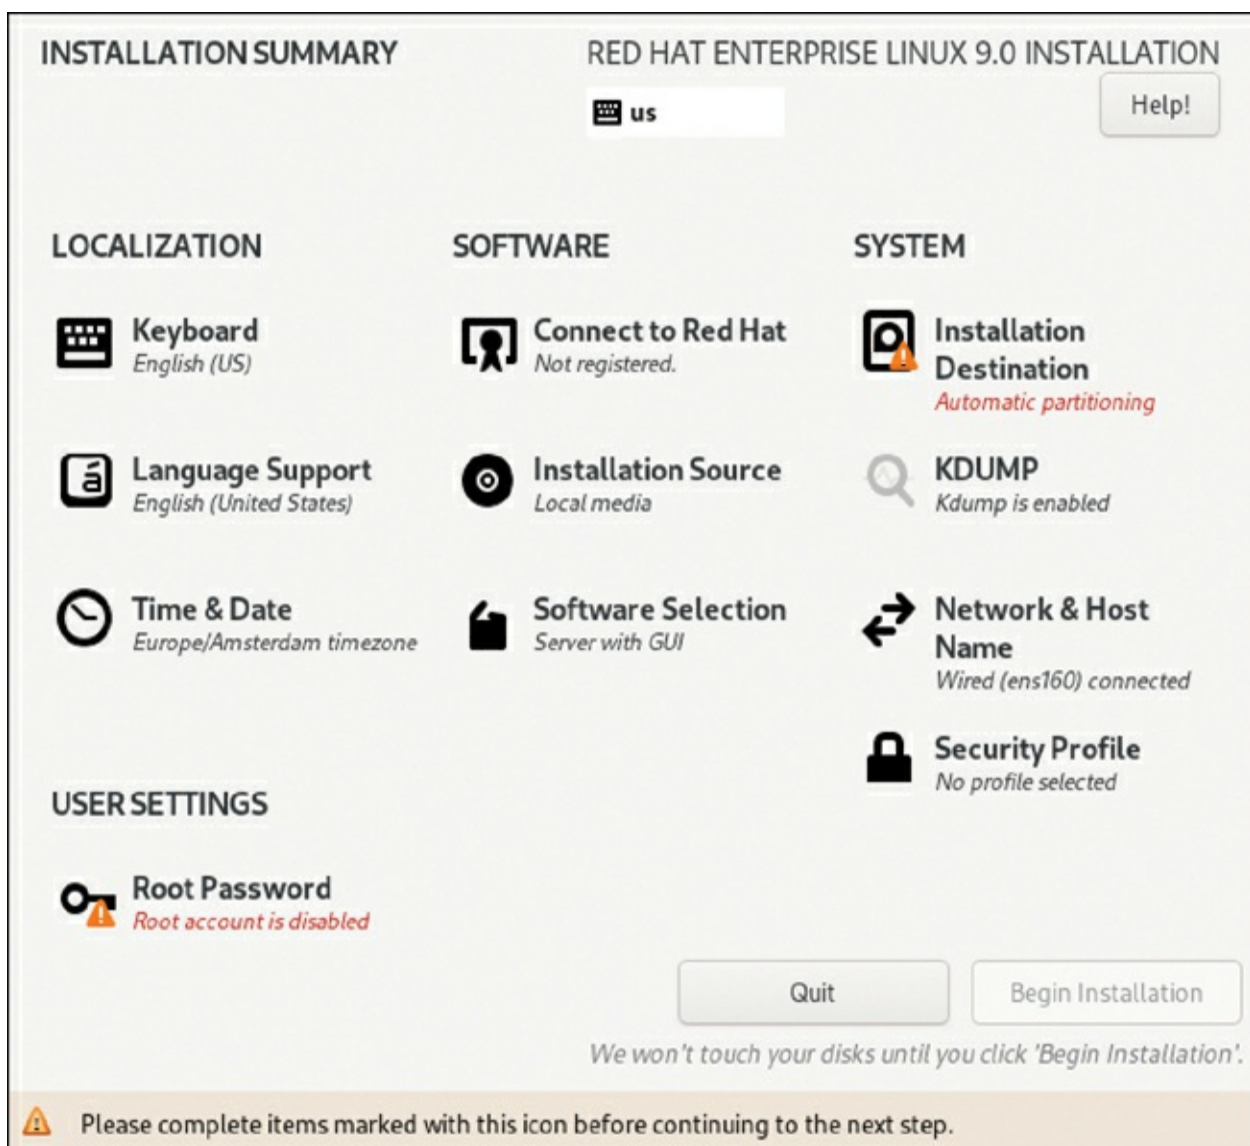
INSTALLATION SUMMARY

RED HAT ENTERPRISE LINUX 9.0 INSTALLATION

us

Help!

LOCALIZATION

Keyboard
English (US)

Language Support
English (United States)

Time & Date
Europe/Amsterdam timezone

SOFTWARE

Connect to Red Hat
Not registered.

Installation Source
Local media

Software Selection
Server with GUI

SYSTEM

Installation Destination
Automatic partitioning

KDUMP
Kdump is enabled

Network & Host Name
Wired (ens160) connected

Security Profile
No profile selected

USER SETTINGS

Root Password
Root account is disabled

Quit

Begin Installation

We won't touch your disks until you click 'Begin Installation'.

Please complete items marked with this icon before continuing to the next step.